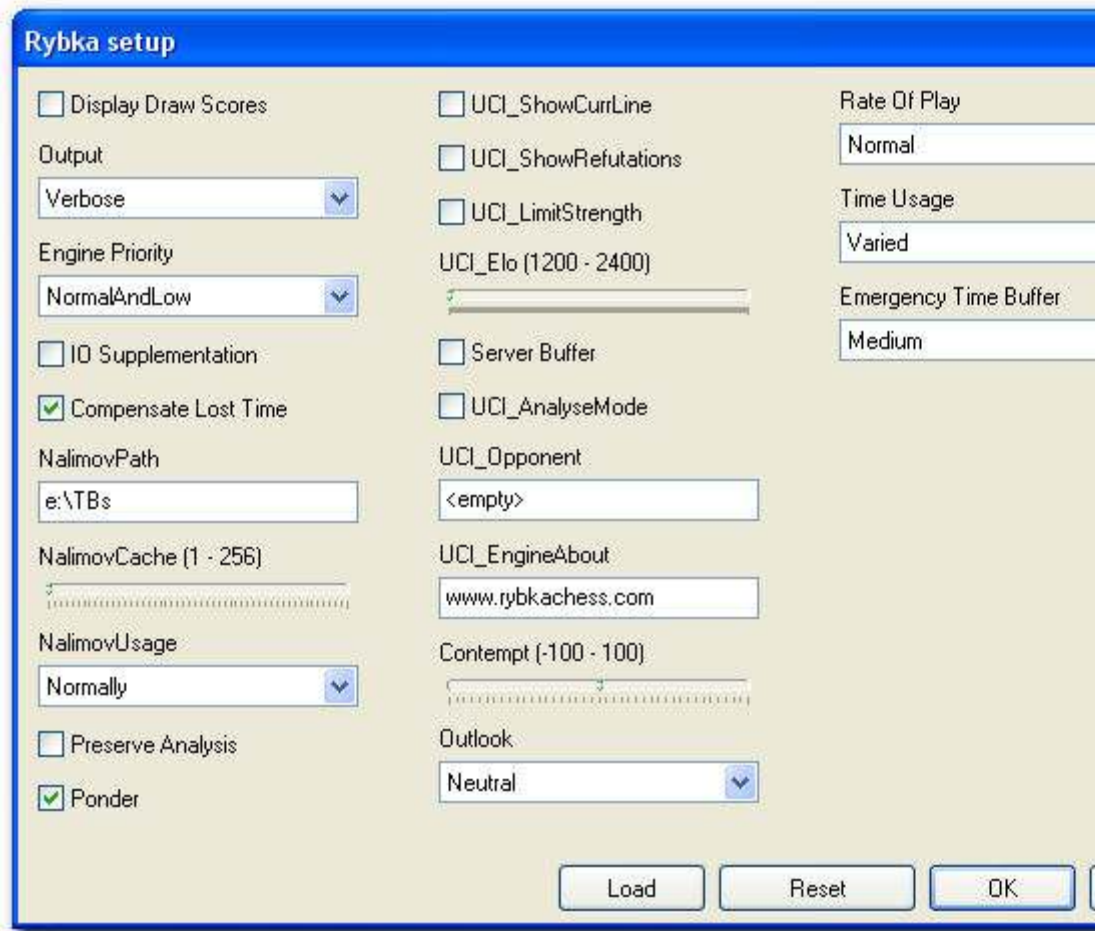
Rybka setup

Display Draw Scores

Output

Verbose

Engine Priority

NormalAndLow

IO Supplementation

Compensate Lost Time

NalimovPath

e:\TBs

NalimovCache (1 - 256)

NalimovUsage

Normally

Preserve Analysis

Ponder

UCI_ShowCurrLine

UCI_ShowRefutations

UCI_LimitStrength

UCI_Elo (1200 - 2400)

Server Buffer

UCI_AnalyseMode

UCI_Opponent

<empty>

UCI_EngineAbout

www.rybkachess.com

Contempt (-100 - 100)

Outlook

Neutral

Rate Of Play

Normal

Time Usage

Varied

Emergency Time Buffer

Medium

Load

Reset

OK